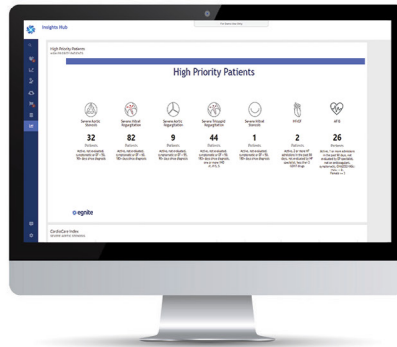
Insights Hub

High Priority Patients

High Priority Patients

Severe Aortic Stenosis

32

Patients

Severe Mitral Regurgitation

82

Patients

Severe Aortic Regurgitation

9

Patients

Severe Tricuspid Regurgitation

44

Patients

Severe Mitral Stenosis

1

Patients

HFrEF

2

Patients

AF/E

26

Patients

e-egnite

CardioCare Index